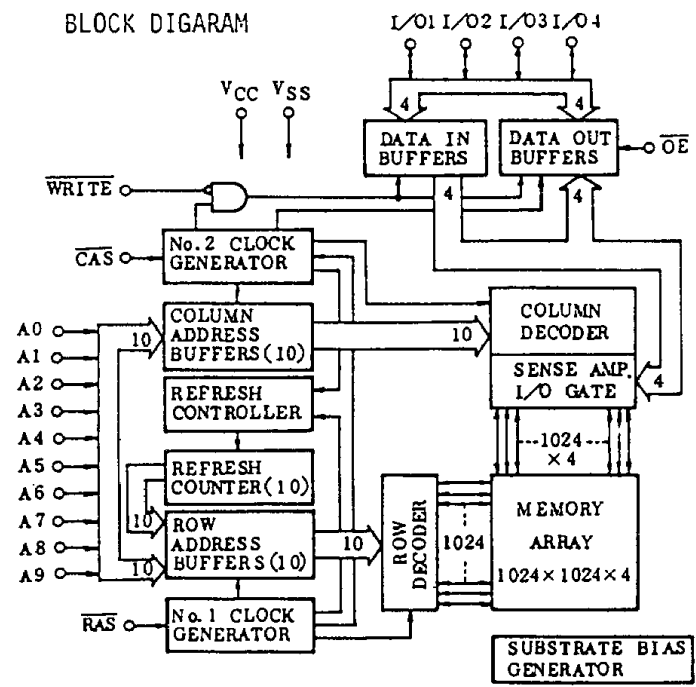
BLOCK DIGARAM

I/O1 I/O2 I/O3 I/O4

$V_{CC}$ $V_{SS}$

4

4

DATA IN BUFFERS

DATA OUT BUFFERS

$\overline{OE}$

$\overline{WRITE}$

4

4

$\overline{CAS}$

No.2 CLOCK GENERATOR

A0
A1
A2
A3
A4
A5
A6
A7
A8
A9

10

COLUMN ADDRESS BUFFERS(10)

10

COLUMN DECODER

SENSE AMP. I/O GATE

4

REFRESH CONTROLLER

1024
× 4

REFRESH COUNTER(10)

10

ROW ADDRESS BUFFERS(10)

10

10

ROW DECODER

1024

MEMORY ARRAY 1024×1024×4

$\overline{RAS}$

No.1 CLOCK GENERATOR

SUBSTRATE BIAS GENERATOR